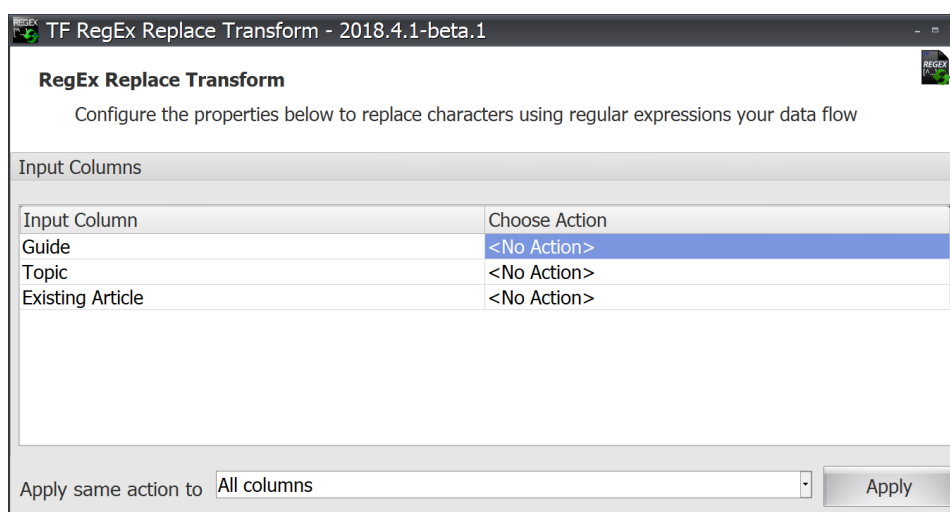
REGEX TF RegEx Replace Transform - 2018.4.1-beta.1

RegEx Replace Transform

Configure the properties below to replace characters using regular expressions your data flow

REGEX

Input Columns

| Input Column | Choose Action |
|---|---|
| Guide | <No Action> |
| Topic | <No Action> |
| Existing Article | <No Action> |

Apply same action to All columns

Apply